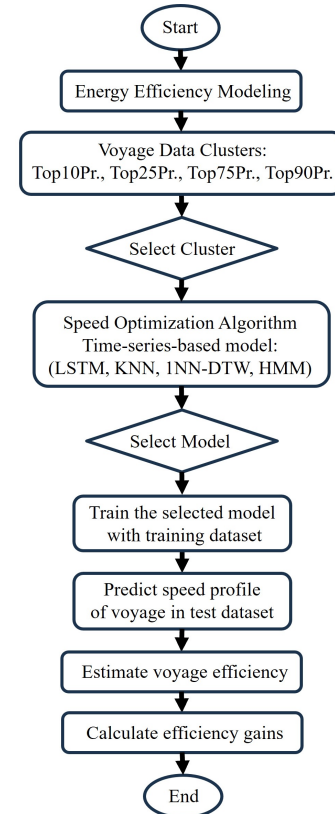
Start

Energy Efficiency Modeling

Voyage Data Clusters:
Top10Pr., Top25Pr., Top75Pr., Top90Pr.

Select Cluster

Speed Optimization Algorithm
Time-series-based model:
(LSTM, KNN, 1NN-DTW, HMM)

Select Model

Train the selected model with training dataset

Predict speed profile of voyage in test dataset

Estimate voyage efficiency

Calculate efficiency gains

End